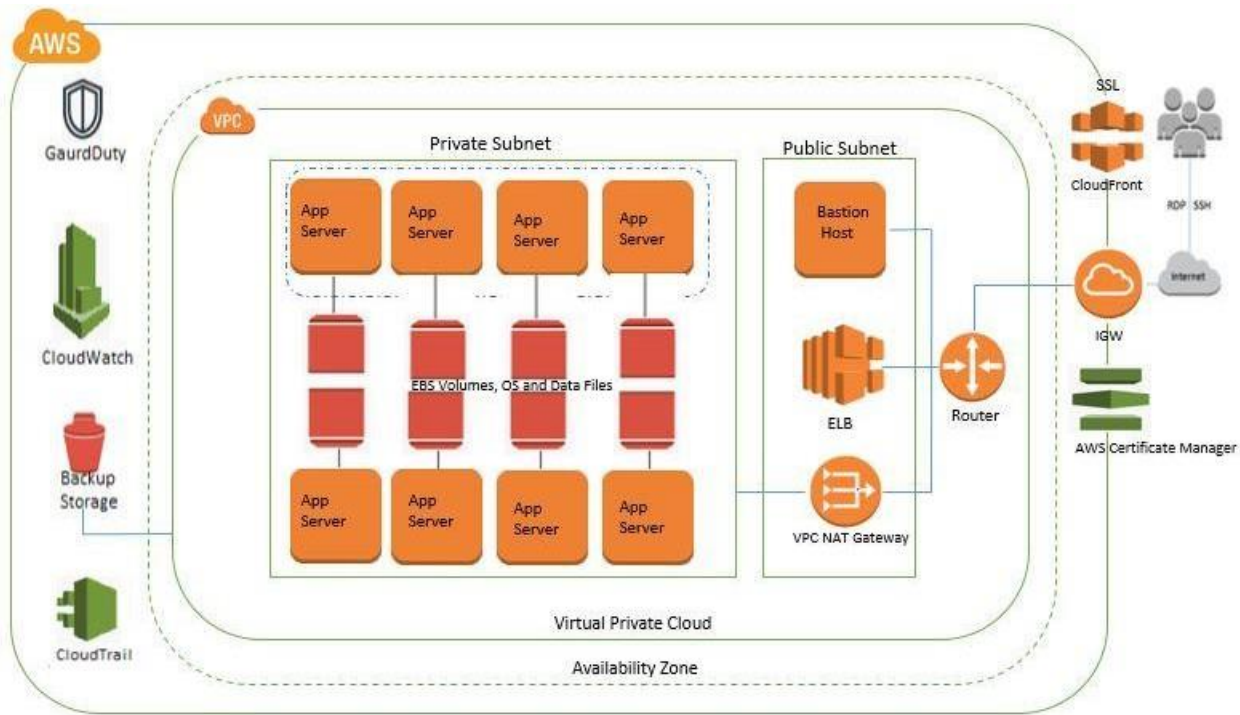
AWS

GaurdDuty

CloudWatch

Backup Storage

CloudTrail

VPC

Private Subnet

App Server

App Server

App Server

App Server

EBS Volumes, OS and Data Files

App Server

App Server

App Server

App Server

Public Subnet

Bastion Host

ELB

VPC NAT Gateway

Router

SSL

CloudFront

RDP SSH

Internet

IGW

AWS Certificate Manager

Virtual Private Cloud

Availability Zone